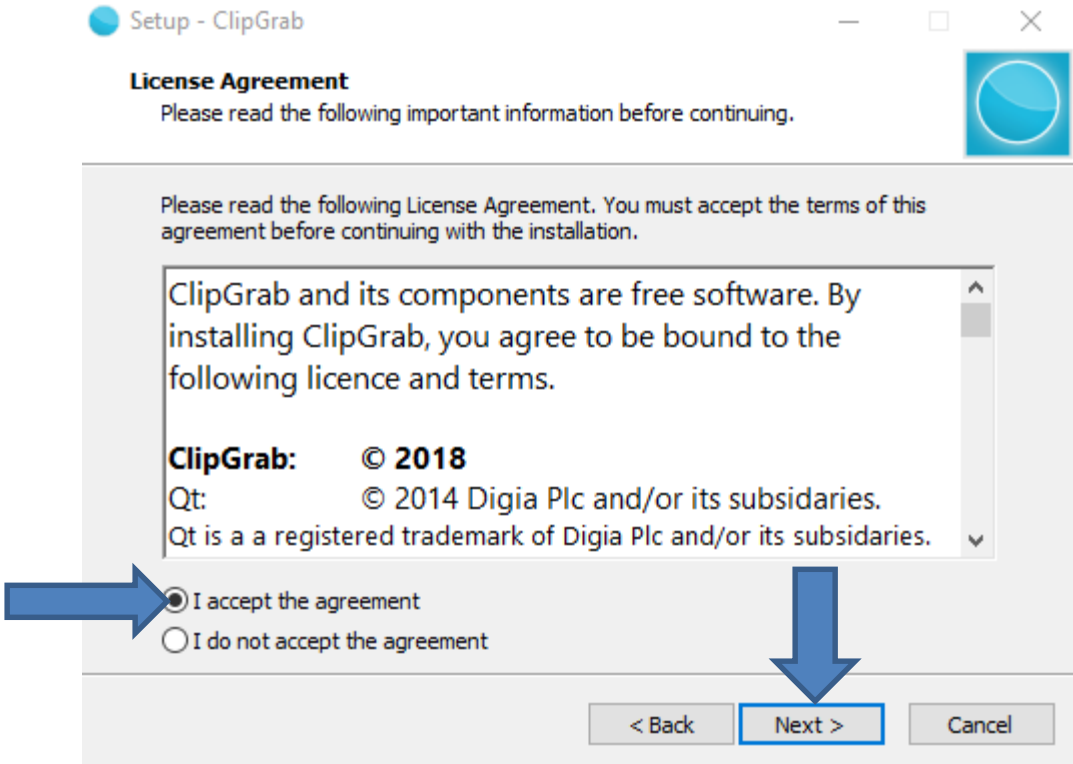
Setup - ClipGrab

License Agreement
Please read the following important information before continuing.

Please read the following License Agreement. You must accept the terms of this agreement before continuing with the installation.

ClipGrab and its components are free software. By installing ClipGrab, you agree to be bound to the following licence and terms.

ClipGrab: © 2018
Qt: © 2014 Digia Plc and/or its subsidaries.
Qt is a a registered trademark of Digia Plc and/or its subsidaries.

I accept the agreement
I do not accept the agreement

< Back
Next >
Cancel